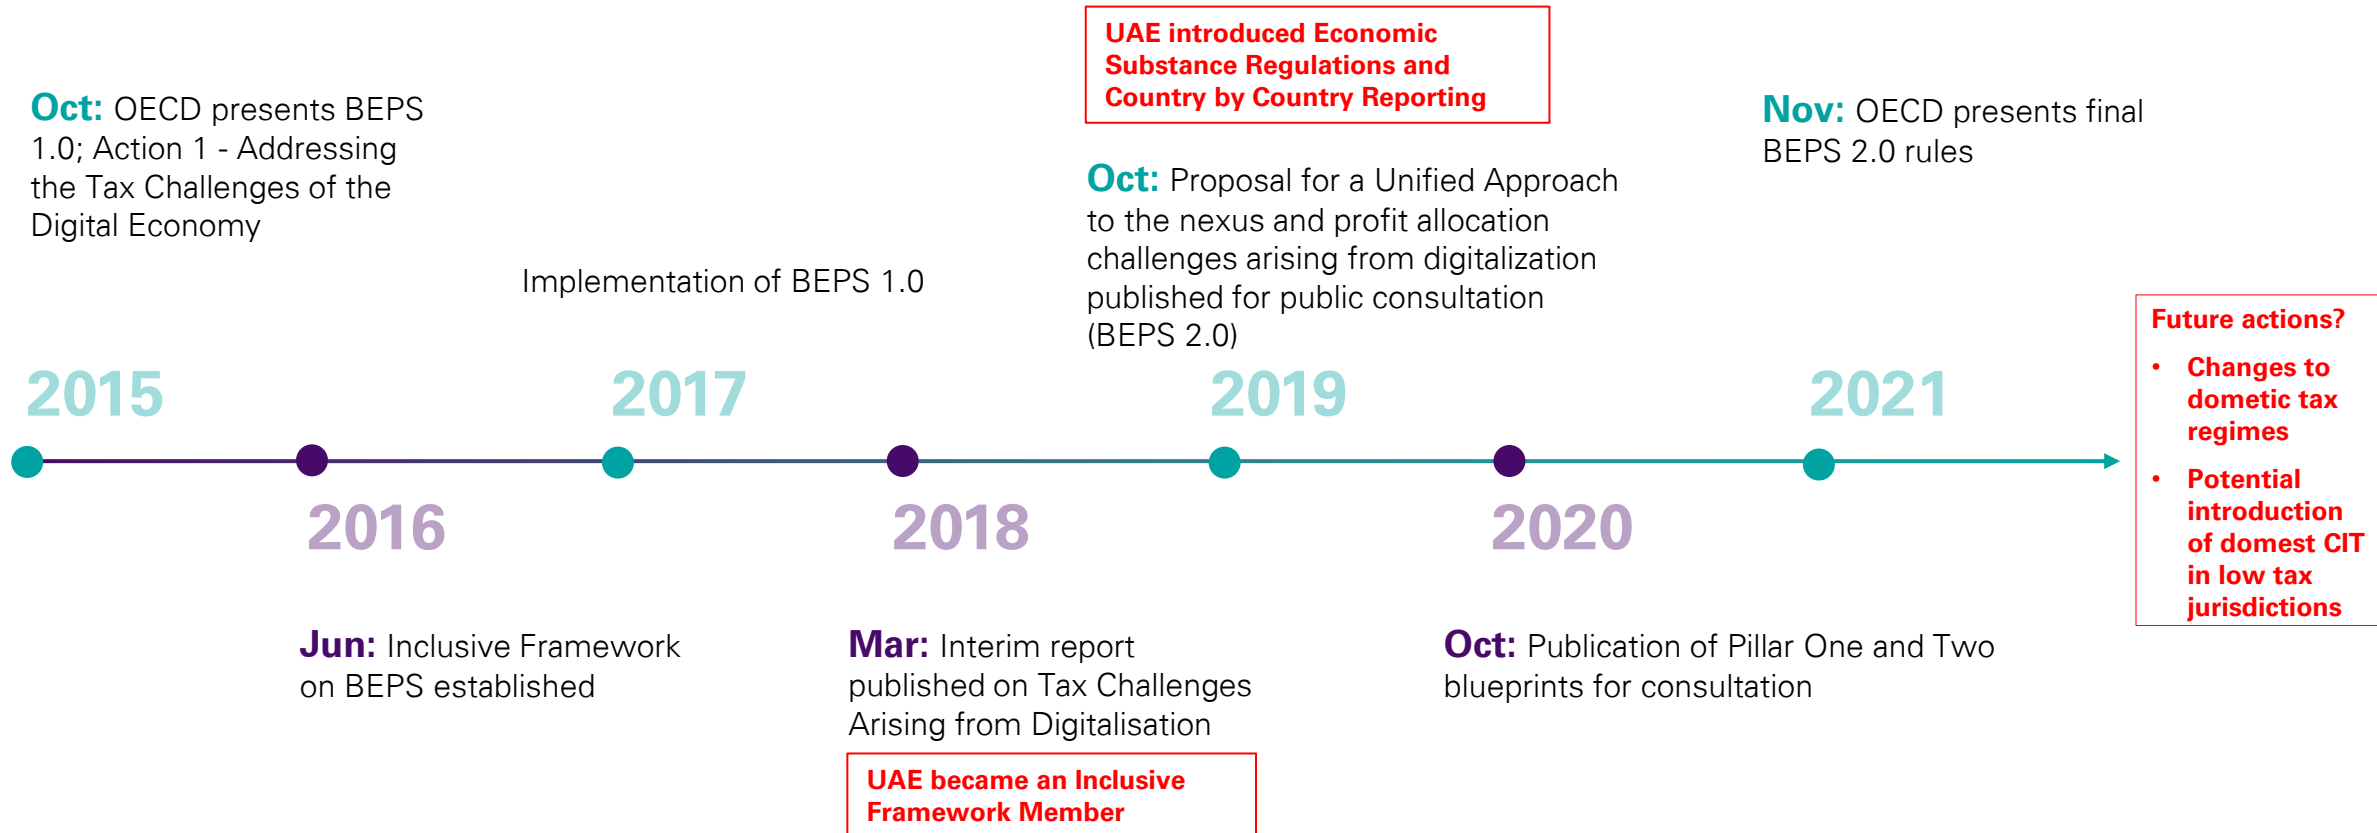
Oct: OECD presents BEPS 1.0; Action 1 - Addressing the Tax Challenges of the Digital Economy

Implementation of BEPS 1.0

UAE introduced Economic Substance Regulations and Country by Country Reporting

Oct: Proposal for a Unified Approach to the nexus and profit allocation challenges arising from digitalization published for public consultation (BEPS 2.0)

Nov: OECD presents final BEPS 2.0 rules

Future actions?
• Changes to dometic tax regimes
• Potential introduction of domest CIT in low tax jurisdictions

2015

2017

2019

2021

2016

2018

2020

Jun: Inclusive Framework on BEPS established

Mar: Interim report published on Tax Challenges Arising from Digitalisation

UAE became an Inclusive Framework Member

Oct: Publication of Pillar One and Two blueprints for consultation